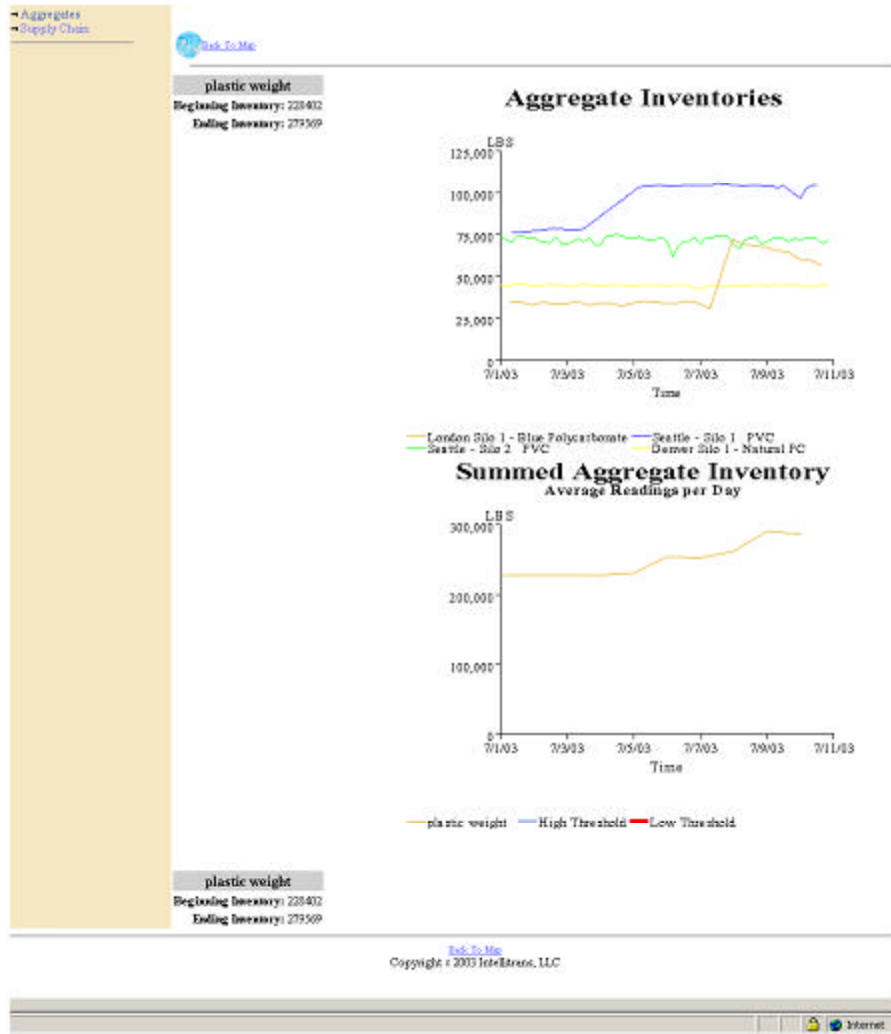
Aggregates
Supply Chain

Back To Map

plastic weight
Beginning Inventory: 228402
Ending Inventory: 279569

Aggregate Inventories

LBS
125,000
100,000
75,000
50,000
25,000
0
7/1/03
7/3/03
7/5/03
7/7/03
7/9/03
7/11/03
Time

London Silo 1 - Blue Polycarbonate
Seattle - Silo 1 PVC
Seattle - Silo 2 PVC
Denver Silo 1 - Natural PC

Summed Aggregate Inventory
Average Readings per Day

LBS
300,000
200,000
100,000
0
7/1/03
7/3/03
7/5/03
7/7/03
7/9/03
7/11/03
Time

plastic weight
High Threshold
Low Threshold

plastic weight
Beginning Inventory: 228402
Ending Inventory: 279569

Back To Map
Copyright © 2003 Intelltrans, LLC

Internet